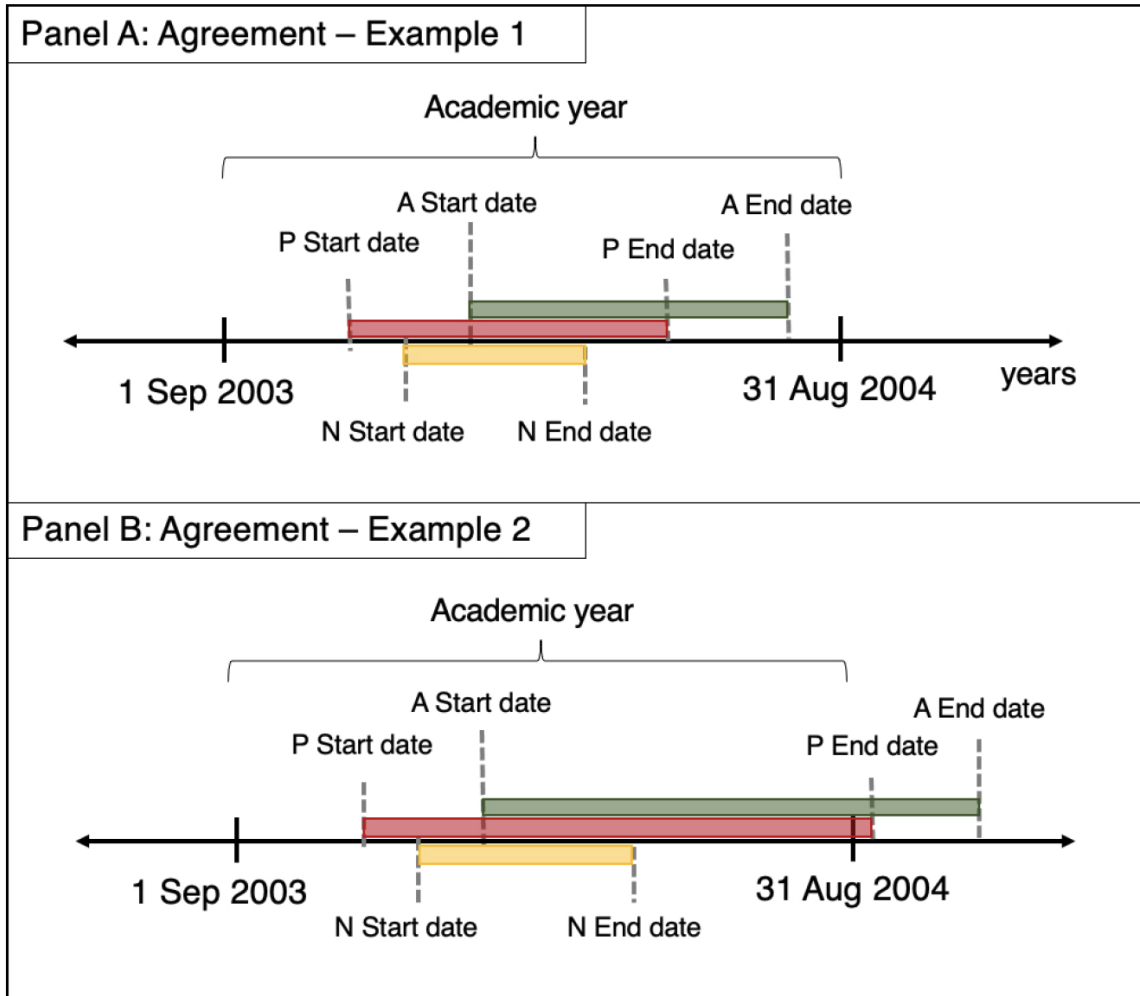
Panel A: Agreement – Example 1

Academic year

A Start date

A End date

P Start date

P End date

1 Sep 2003

31 Aug 2004

years

N Start date

N End date

Panel B: Agreement – Example 2

Academic year

A Start date

A End date

P Start date

P End date

1 Sep 2003

31 Aug 2004

N Start date

N End date